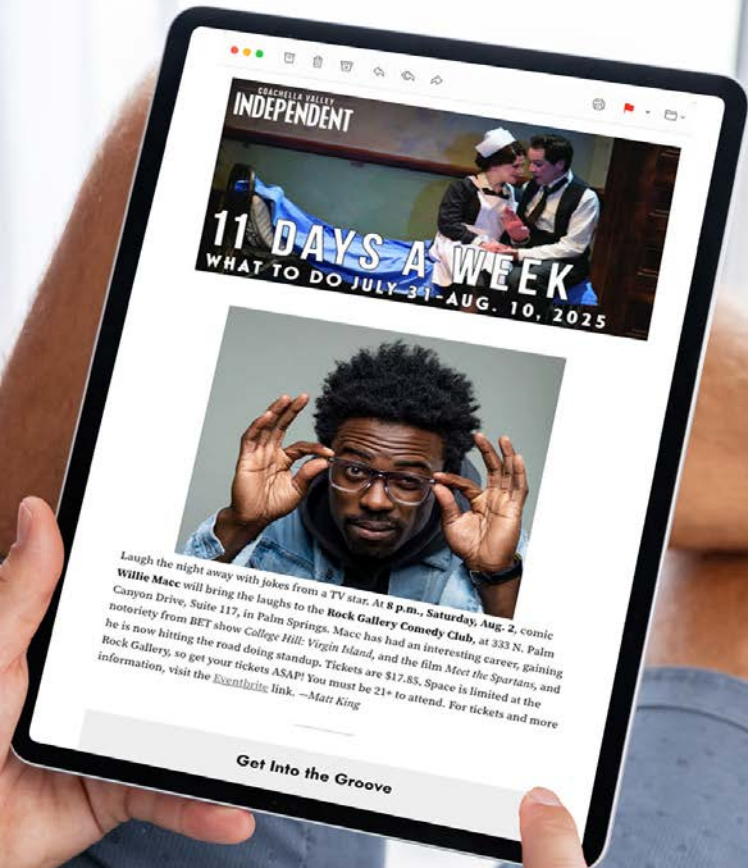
COACHELLA VALLEY
INDEPENDENT

11 DAYS A WEEK
WHAT TO DO JULY 31–AUG. 10, 2025

Laugh the night away with jokes from a TV star. At **8 p.m., Saturday, Aug. 2**, comic **Willie Macc** will bring the laughs to the **Rock Gallery Comedy Club**, at 333 N. Palm Canyon Drive, Suite 117, in Palm Springs. Macc has had an interesting career, gaining notoriety from BET show *College Hill: Virgin Island*, and the film *Meet the Spartans*, and he is now hitting the road doing standup. Tickets are $17.85. Space is limited at the Rock Gallery, so get your tickets ASAP! You must be 21+ to attend. For tickets and more information, visit the Eventbrite link. —*Matt King*

Get Into the Groove